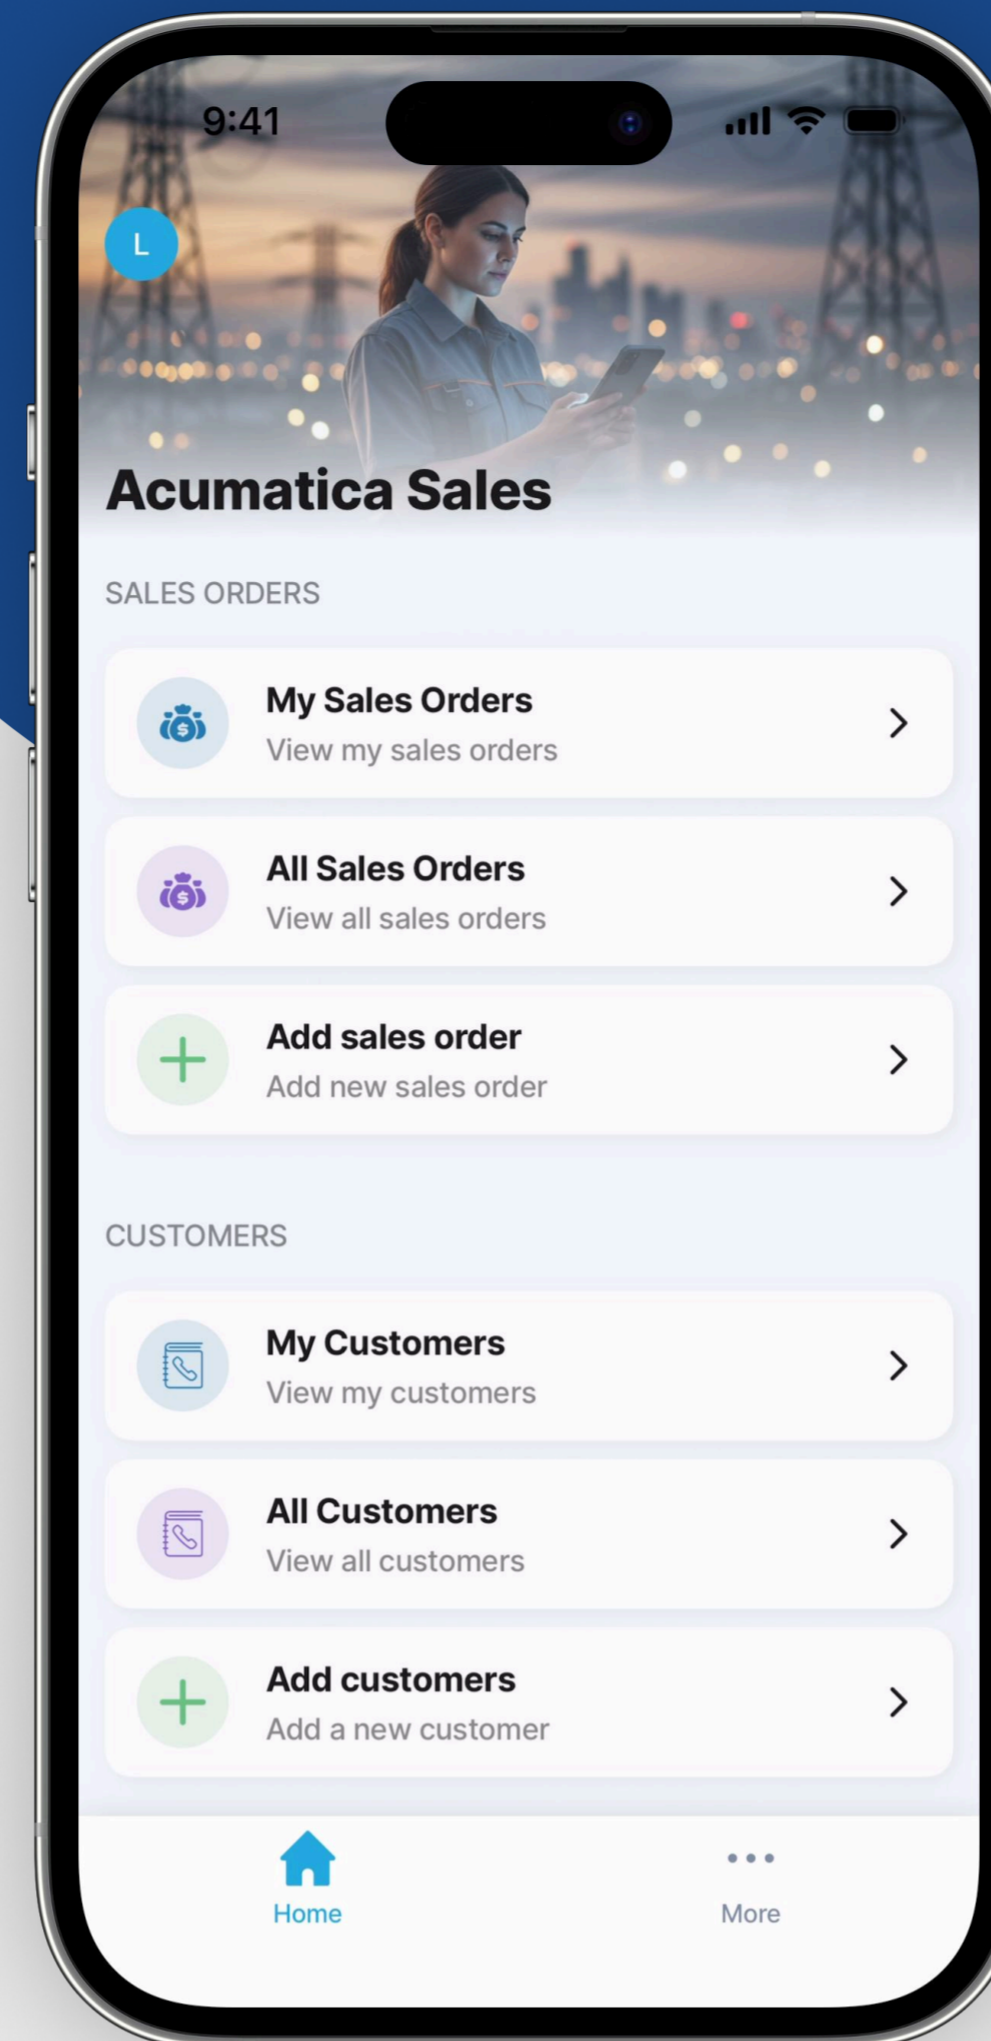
9:41

L

Acumatica Sales

SALES ORDERS

My Sales Orders
View my sales orders

All Sales Orders
View all sales orders

Add sales order
Add new sales order

CUSTOMERS

My Customers
View my customers

All Customers
View all customers

Add customers
Add a new customer

Home

More